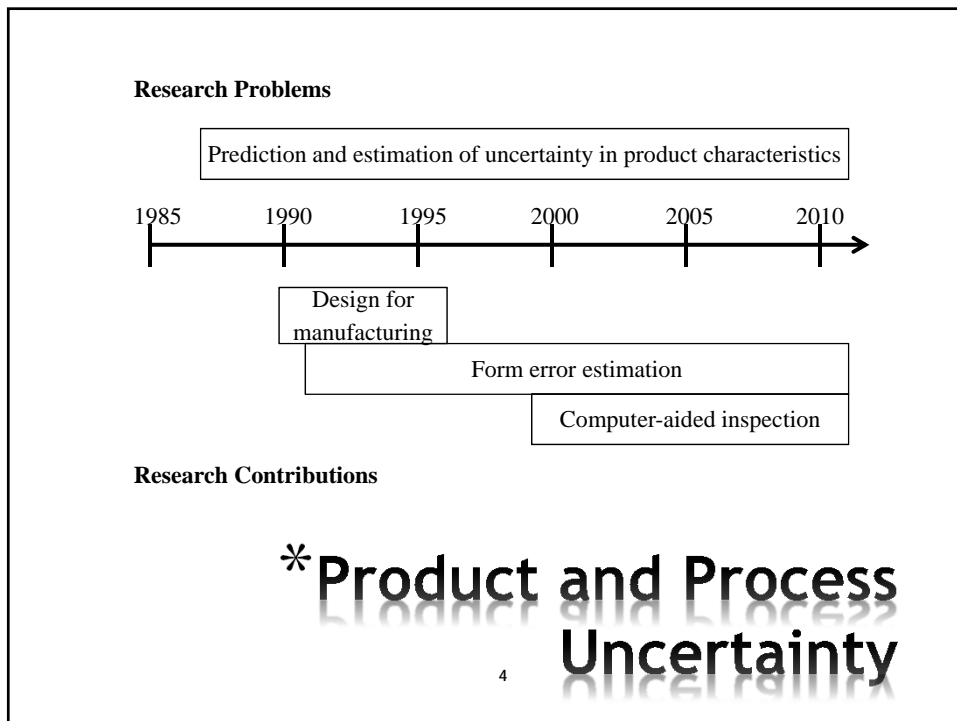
Research Problems

Prediction and estimation of uncertainty in product characteristics

1985 1990 1995 2000 2005 2010

Design for manufacturing

Form error estimation

Computer-aided inspection

Research Contributions

*Product and Process Uncertainty

4